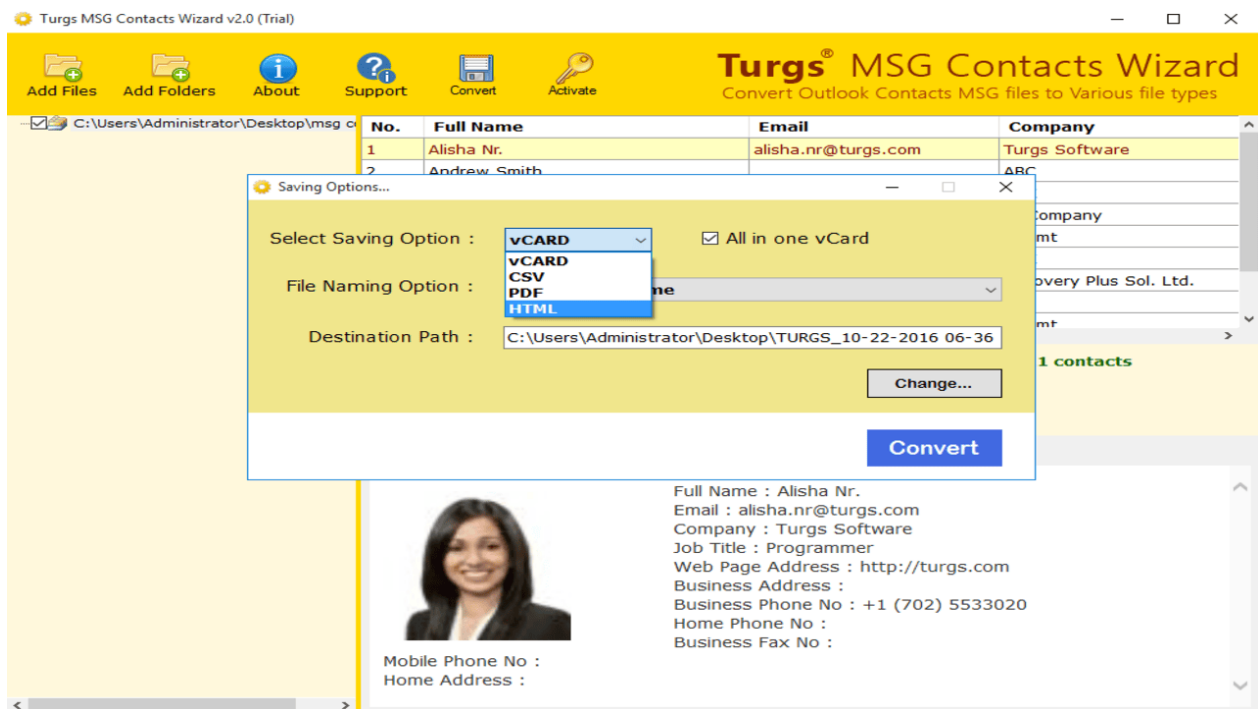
Turgs MSG Contacts Wizard v2.0 (Trial)

Add Files
Add Folders
About
Support
Convert
Activate

Turgs® MSG Contacts Wizard
Convert Outlook Contacts MSG files to Various file types

C:\Users\Administrator\Desktop\msg c

| No. | Full Name | Email | Company |
|---|---|---|---|
| 1 | Alisha Nr. | alisha.nr@turgs.com | Turgs Software |
| 2 | Andrew Smith | | ABC |
| | | | ompany |
| | | | mt |
| | | | overy Plus Sol. Ltd. |
| | | | mt |

1 contacts

Saving Options...

Select Saving Option :
vCARD
All in one vCard
vCARD
CSV
PDF
HTML

File Naming Option :
me

Destination Path :
C:\Users\Administrator\Desktop\TURGS_10-22-2016 06-36

Change...

Convert

Full Name : Alisha Nr.
Email : alisha.nr@turgs.com
Company : Turgs Software
Job Title : Programmer
Web Page Address : http://turgs.com
Business Address :
Business Phone No : +1 (702) 5533020
Home Phone No :
Business Fax No :
Mobile Phone No :
Home Address :